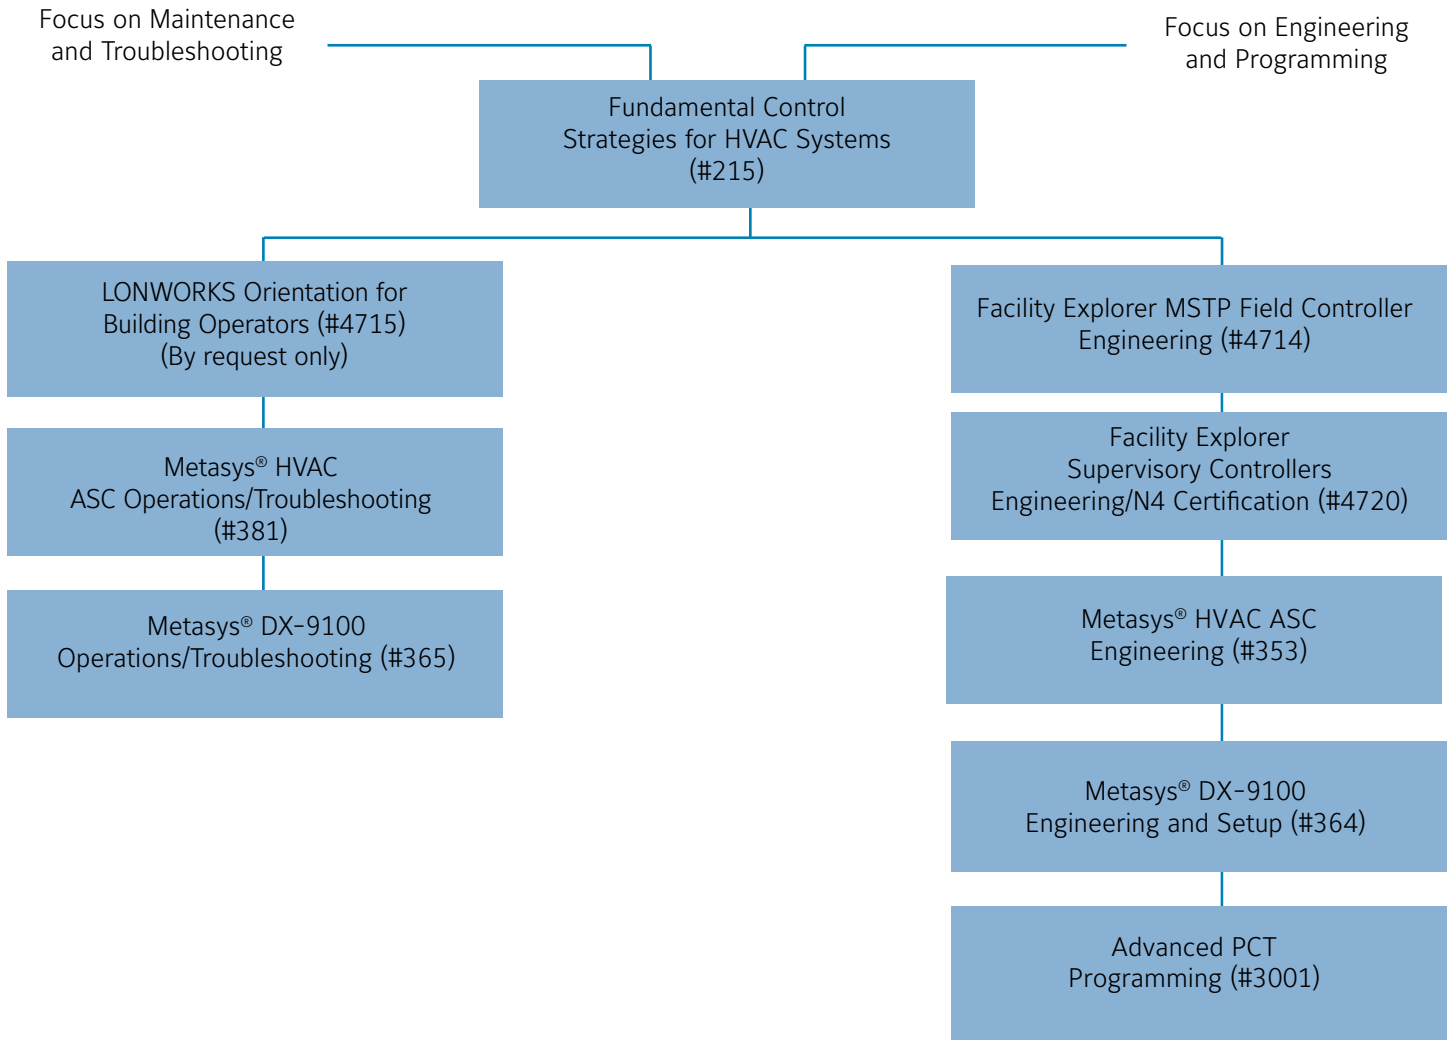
Focus on Maintenance and Troubleshooting

Focus on Engineering and Programming

Fundamental Control Strategies for HVAC Systems (#215)

LONWORKS Orientation for Building Operators (#4715) (By request only)

Metasys® HVAC ASC Operations/Troubleshooting (#381)

Metasys® DX-9100 Operations/Troubleshooting (#365)

Facility Explorer MSTP Field Controller Engineering (#4714)

Facility Explorer Supervisory Controllers Engineering/N4 Certification (#4720)

Metasys® HVAC ASC Engineering (#353)

Metasys® DX-9100 Engineering and Setup (#364)

Advanced PCT Programming (#3001)